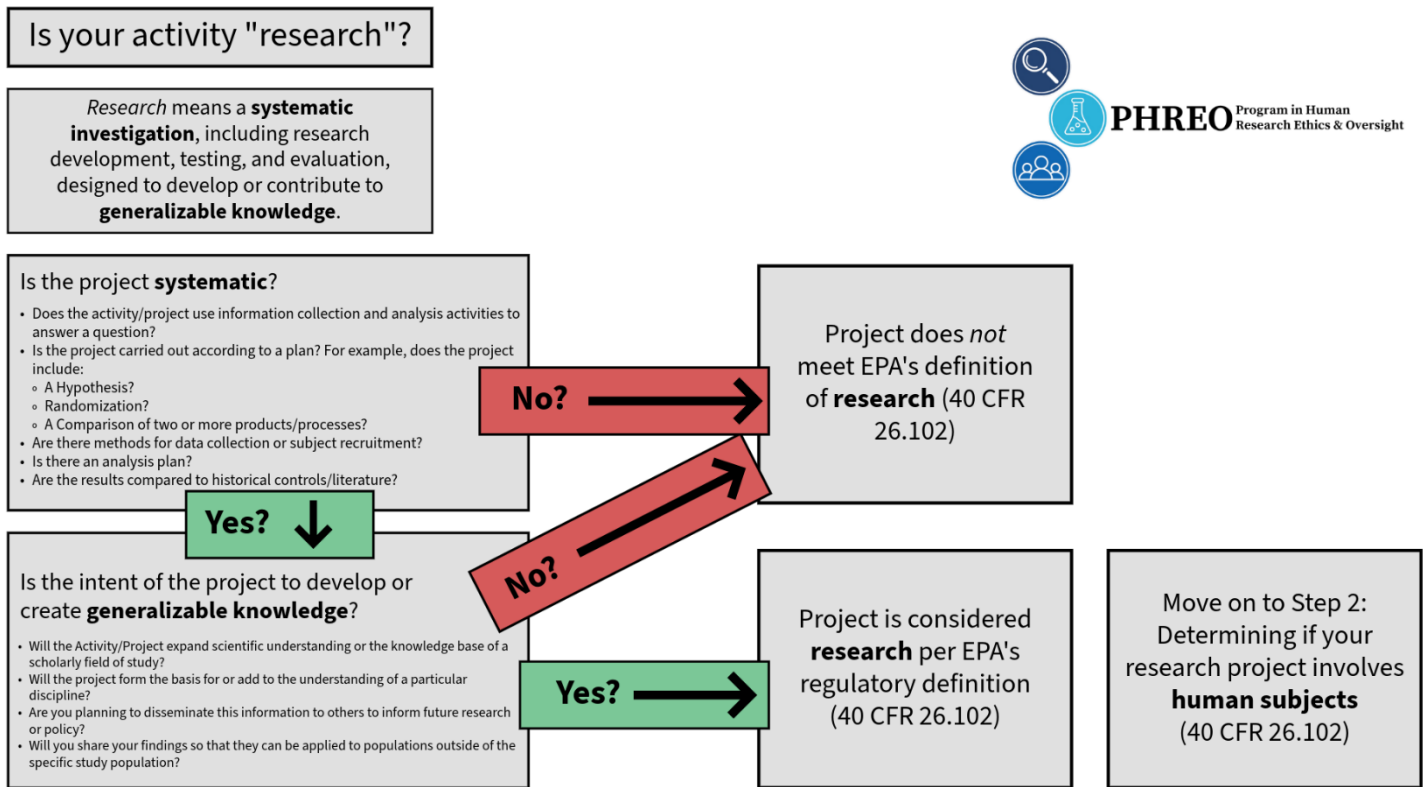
Is your activity "research"?

Research means a **systematic investigation**, including research development, testing, and evaluation, designed to develop or contribute to **generalizable knowledge**.

PHREO Program in Human Research Ethics & Oversight

Is the project **systematic**?

- Does the activity/project use information collection and analysis activities to answer a question?
- Is the project carried out according to a plan? For example, does the project include:
  - A Hypothesis?
  - Randomization?
  - A Comparison of two or more products/processes?
- Are there methods for data collection or subject recruitment?
- Is there an analysis plan?
- Are the results compared to historical controls/literature?

No?

Project does *not* meet EPA's definition of **research** (40 CFR 26.102)

Yes?

No?

Is the intent of the project to develop or create **generalizable knowledge**?

- Will the Activity/Project expand scientific understanding or the knowledge base of a scholarly field of study?
- Will the project form the basis for or add to the understanding of a particular discipline?
- Are you planning to disseminate this information to others to inform future research or policy?
- Will you share your findings so that they can be applied to populations outside of the specific study population?

Yes?

Project is considered **research** per EPA's regulatory definition (40 CFR 26.102)

Move on to Step 2: Determining if your research project involves **human subjects** (40 CFR 26.102)